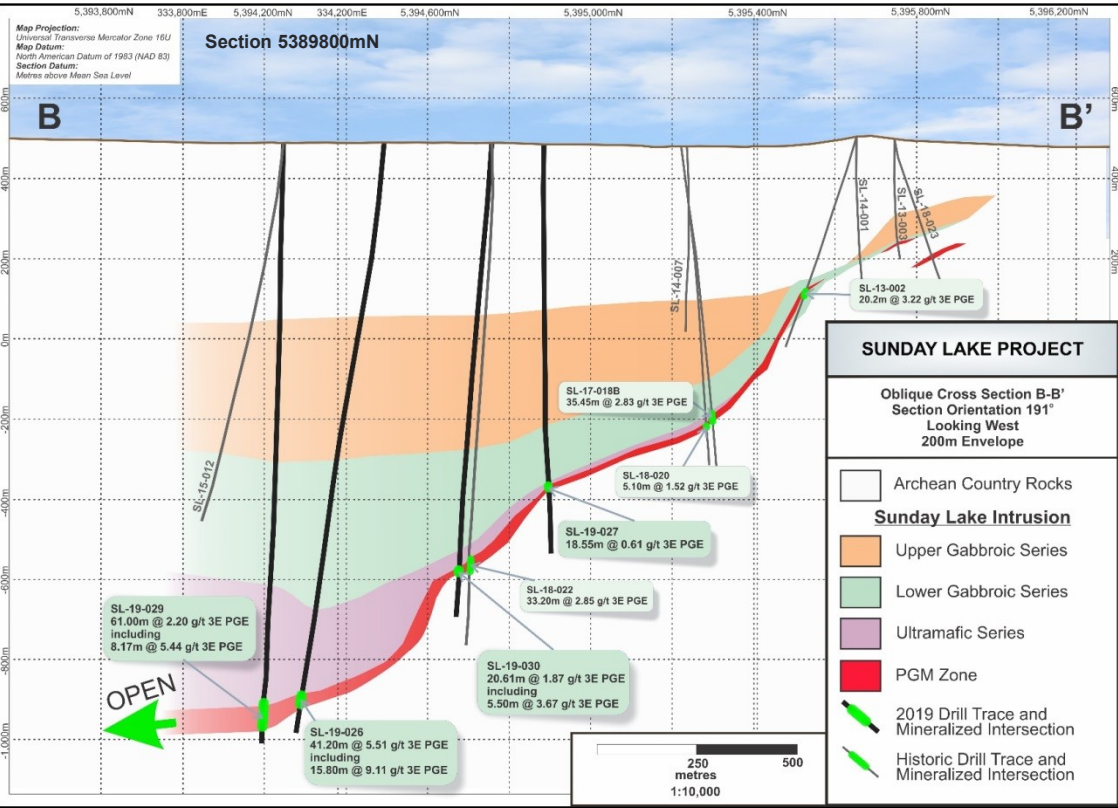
5,393,800mN 333,800mE 5,394,200mN 334,200mE 5,394,600mN 5,395,000mN 5,395,400mN 5,395,800mN 5,396,200mN

Map Projection:
Universal Transverse Mercator Zone 16U
Map Datum:
North American Datum of 1983 (NAD 83)
Section Datum:
Metres above Mean Sea Level

Section 5389800mN

B

B'

600m
400m
200m
0m
-200m
-400m
-600m
-800m
-1,000m

600m
400m
200m

SL-15-012
SL-14-007
SL-14-001
SL-13-003
SL-18-023

SL-13-002
20.2m @ 3.22 g/t 3E PGE

SL-17-018B
35.45m @ 2.83 g/t 3E PGE

SL-18-020
5.10m @ 1.52 g/t 3E PGE

SL-19-027
18.55m @ 0.61 g/t 3E PGE

SL-18-022
33.20m @ 2.85 g/t 3E PGE

SL-19-029
61.00m @ 2.20 g/t 3E PGE
including
8.17m @ 5.44 g/t 3E PGE

SL-19-030
20.61m @ 1.87 g/t 3E PGE
including
5.50m @ 3.67 g/t 3E PGE

SL-19-026
41.20m @ 5.51 g/t 3E PGE
including
15.80m @ 9.11 g/t 3E PGE

OPEN

250 500
metres
1:10,000

SUNDAY LAKE PROJECT

Oblique Cross Section B-B'
Section Orientation 191°
Looking West
200m Envelope

Archean Country Rocks
Sunday Lake Intrusion
Upper Gabbroic Series
Lower Gabbroic Series
Ultramafic Series
PGM Zone
2019 Drill Trace and Mineralized Intersection
Historic Drill Trace and Mineralized Intersection